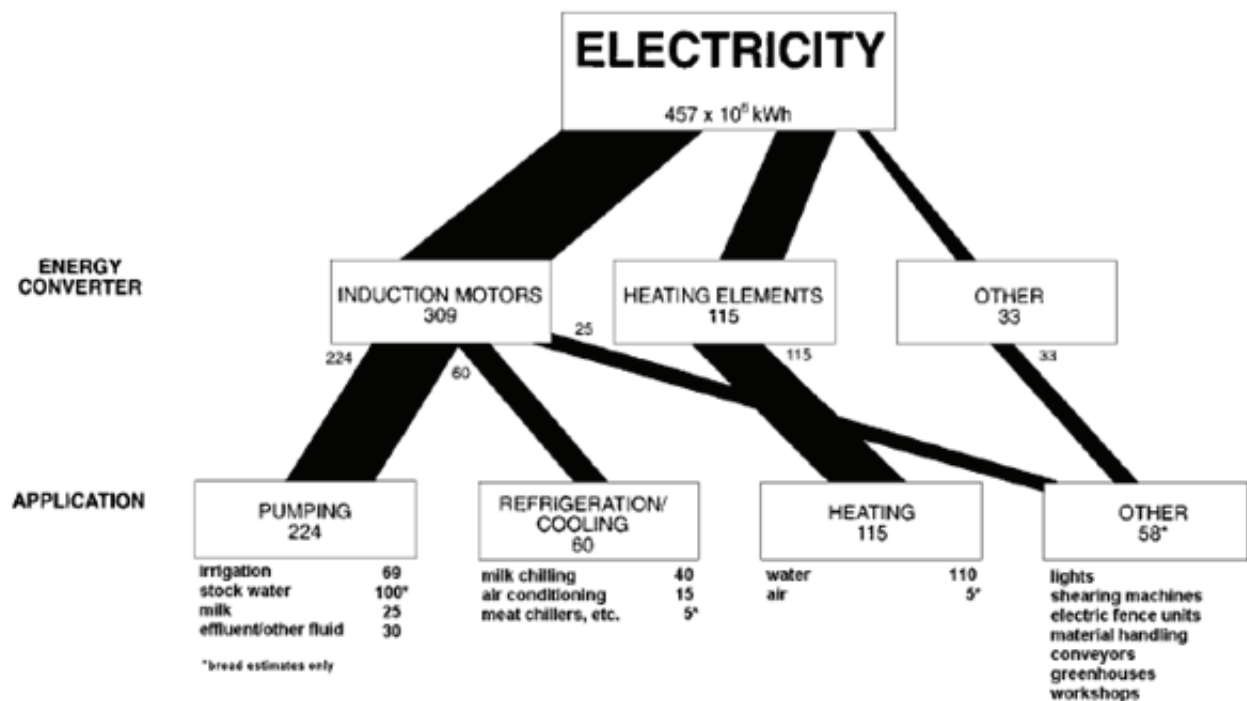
ELECTRICITY

457 x $10^6$ kWh

ENERGY CONVERTER

INDUCTION MOTORS
309

HEATING ELEMENTS
115

OTHER
33

25

224

60

115

33

APPLICATION

PUMPING
224

irrigation 69
stock water 100*
milk 25
effluent/other fluid 30

*bread estimates only

REFRIGERATION/ COOLING
60

milk chilling 40
air conditioning 15
meat chillers, etc. 5*

HEATING
115

water 110
air 5*

OTHER
58*

lights
shearing machines
electric fence units
material handling
conveyors
greenhouses
workshops